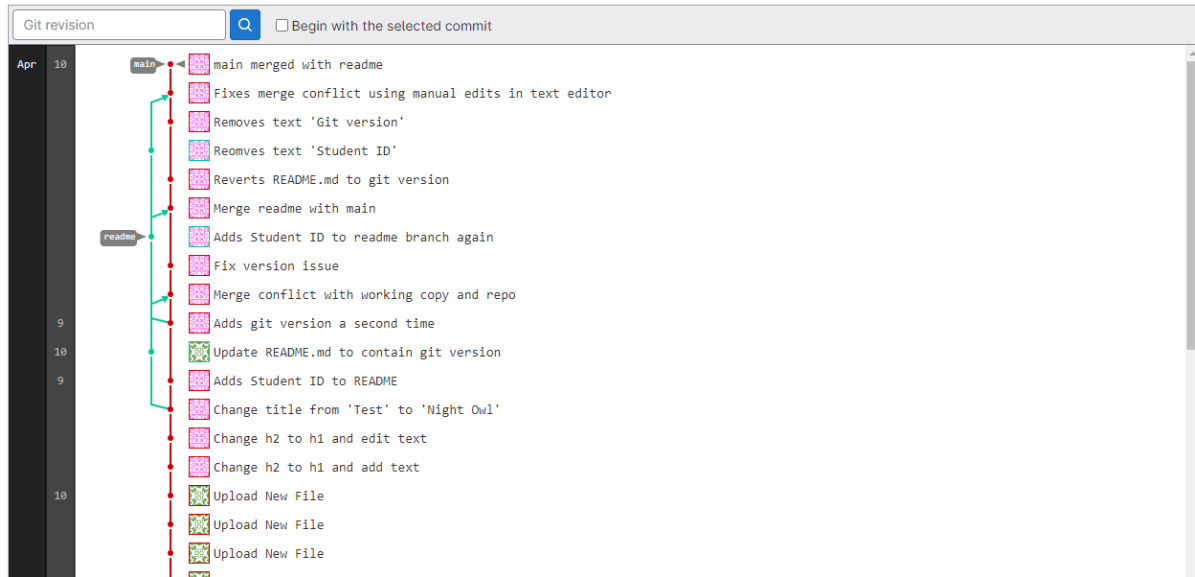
Git revision

Begin with the selected commit

Apr 10

main

main merged with readme

Fixes merge conflict using manual edits in text editor

Removes text 'Git version'

Reomves text 'Student ID'

Reverts README.md to git version

Merge readme with main

readme

Adds Student ID to readme branch again

Fix version issue

Merge conflict with working copy and repo

9 Adds git version a second time

10 Update README.md to contain git version

9 Adds Student ID to README

Change title from 'Test' to 'Night Owl'

Change h2 to h1 and edit text

Change h2 to h1 and add text

10 Upload New File

Upload New File

Upload New File